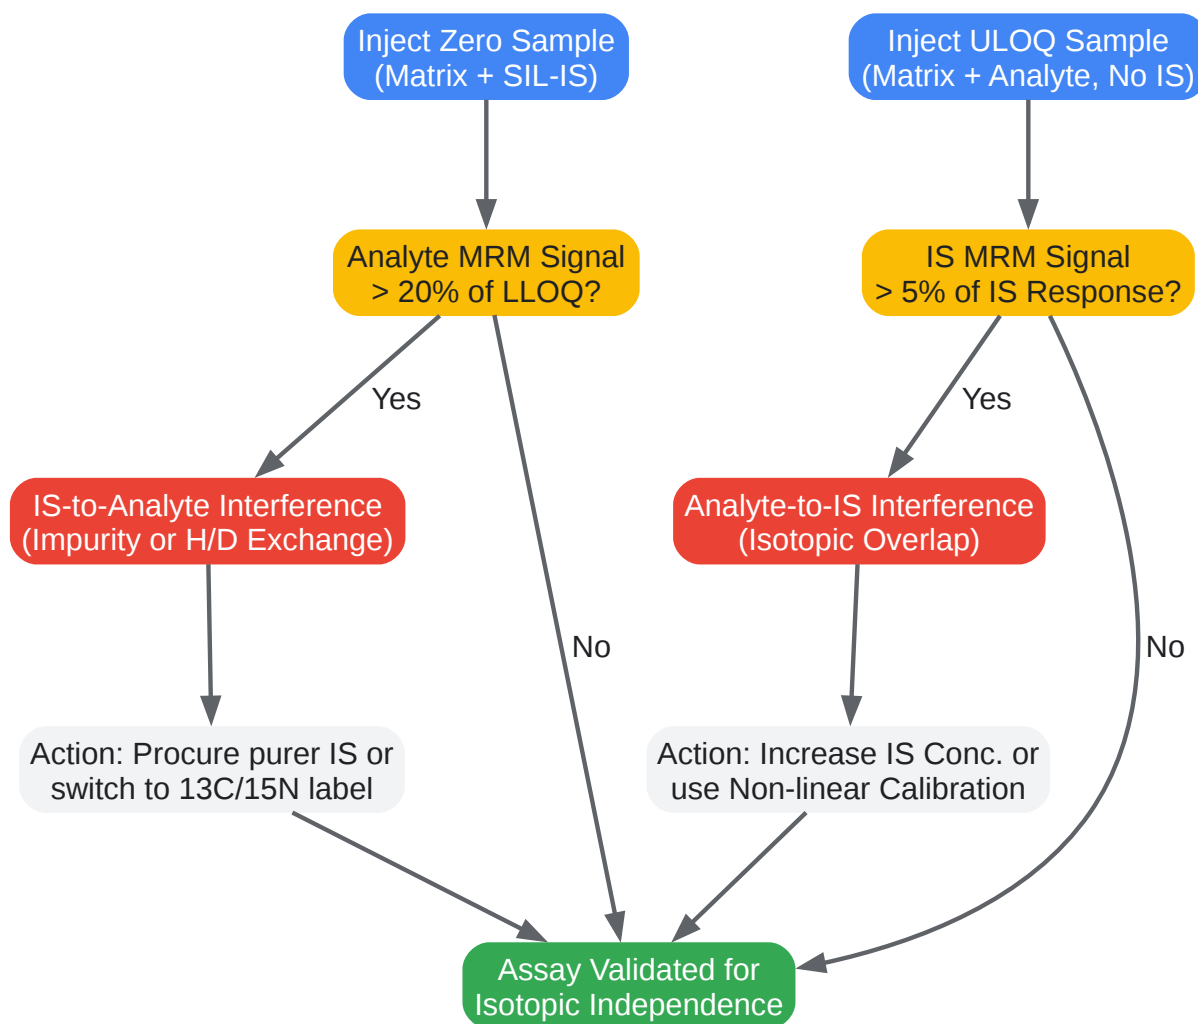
Inject Zero Sample
(Matrix + SIL-IS)

Inject ULOQ Sample
(Matrix + Analyte, No IS)

Analyte MRM Signal
> 20% of LLOQ?

IS MRM Signal
> 5% of IS Response?

Yes

Yes

IS-to-Analyte Interference
(Impurity or H/D Exchange)

Analyte-to-IS Interference
(Isotopic Overlap)

No

No

Action: Procure purer IS or switch to 13C/15N label

Action: Increase IS Conc. or use Non-linear Calibration

Assay Validated for
Isotopic Independence